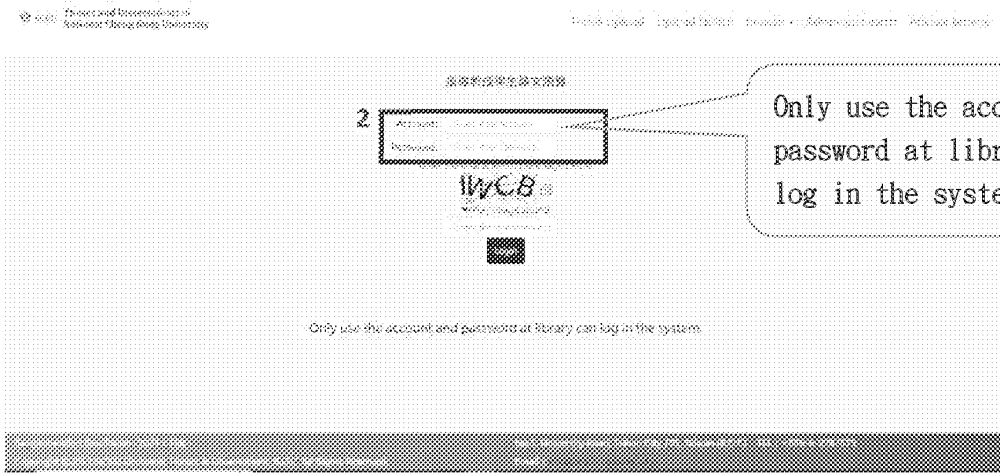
Thesis and Dissertations of National Cheng Kung University

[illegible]

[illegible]

2

Account:

Password:

1WCB

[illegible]

Only use the account and password at library can log in the system.

Only use the acc password at libr log in the syste

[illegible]